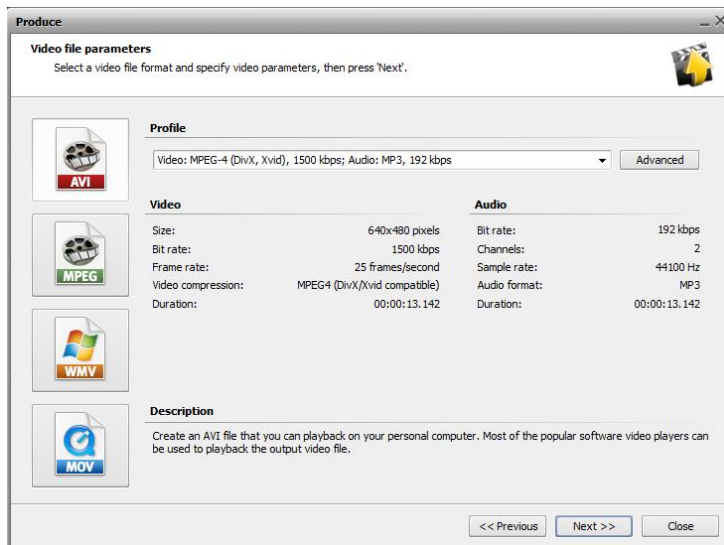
Produce

Video file parameters

Select a video file format and specify video parameters, then press 'Next'.

AVI

MPEG

WMV

MOV

Profile

Video: MPEG-4 (DivX, Xvid), 1500 kbps; Audio: MP3, 192 kbps

Advanced

Video

| | |
|---|---|
| Size: | 640x480 pixels |
| Bit rate: | 1500 kbps |
| Frame rate: | 25 frames/second |
| Video compression: | MPEG4 (DivX/Xvid compatible) |
| Duration: | 00:00:13.142 |

Audio

| | |
|---|---|
| Bit rate: | 192 kbps |
| Channels: | 2 |
| Sample rate: | 44100 Hz |
| Audio format: | MP3 |
| Duration: | 00:00:13.142 |

Description

Create an AVI file that you can playback on your personal computer. Most of the popular software video players can be used to playback the output video file.

<< Previous

Next >>

Close